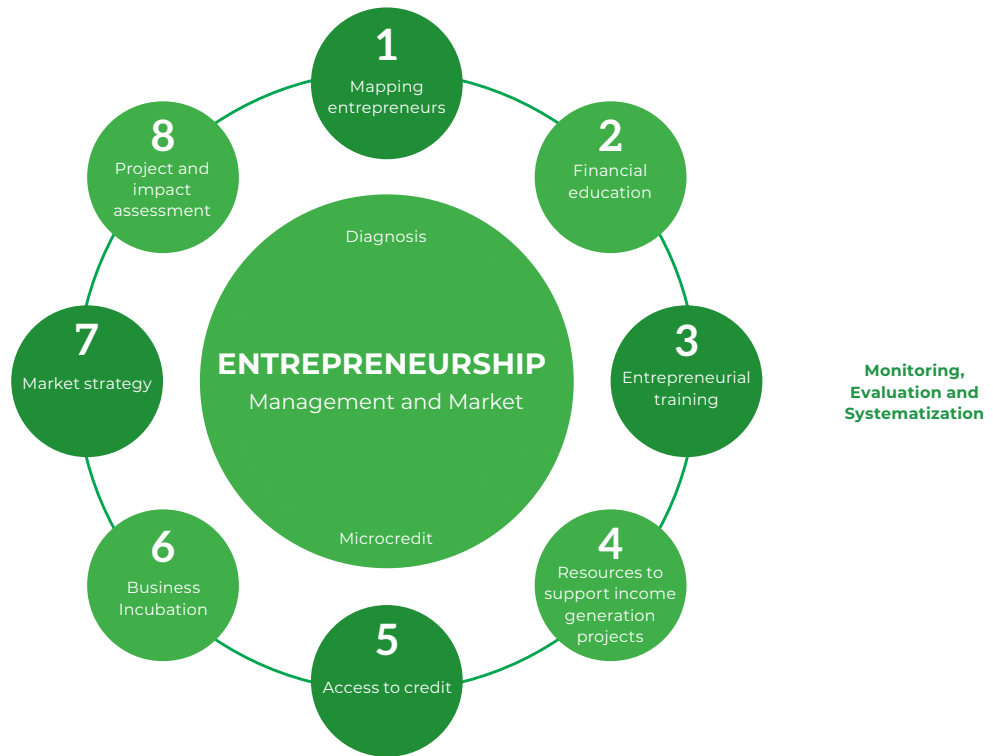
1
Mapping entrepreneurs

2
Financial education

3
Entrepreneurial training

4
Resources to support income generation projects

5
Access to credit

6
Business Incubation

7
Market strategy

8
Project and impact assessment

Diagnosis

ENTREPRENEURSHIP
Management and Market

Microcredit

Monitoring, Evaluation and Systematization